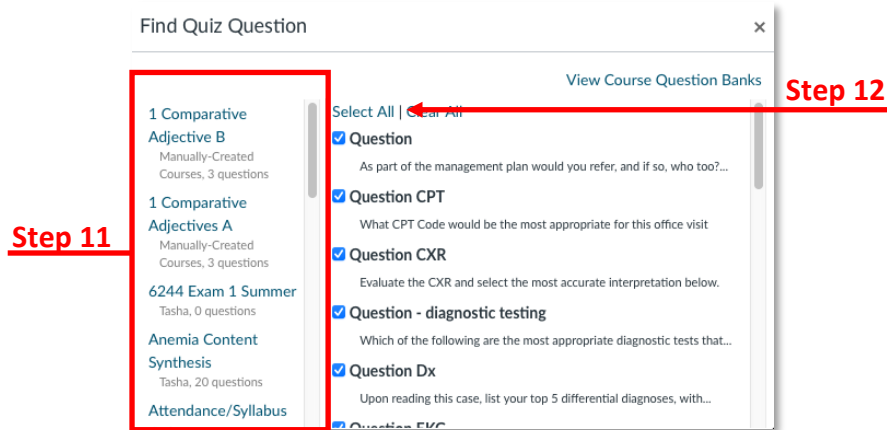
Find Quiz Question

×

View Course Question Banks

Step 12

Step 11

1 Comparative Adjective B
Manually-Created Courses, 3 questions

1 Comparative Adjectives A
Manually-Created Courses, 3 questions

6244 Exam 1 Summer
Tasha, 0 questions

Anemia Content Synthesis
Tasha, 20 questions

Attendance/Syllabus

Select All | Clear All

Question
As part of the management plan would you refer, and if so, who too?...

Question CPT
What CPT Code would be the most appropriate for this office visit

Question CXR
Evaluate the CXR and select the most accurate interpretation below.

Question - diagnostic testing
Which of the following are the most appropriate diagnostic tests that...

Question Dx
Upon reading this case, list your top 5 differential diagnoses, with...

Question EKG